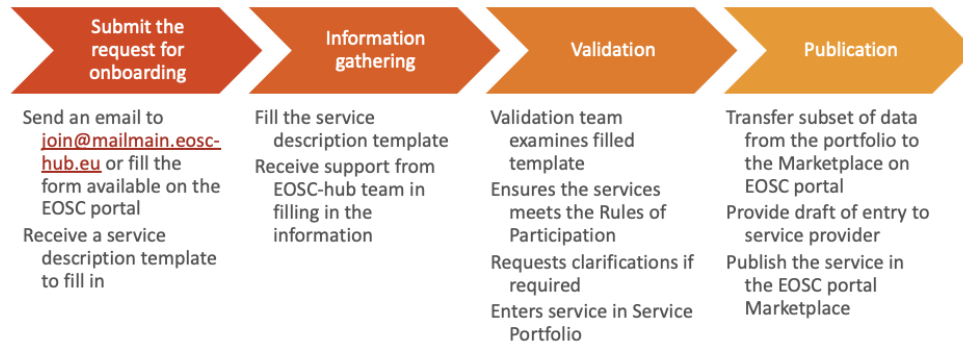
Submit the request for onboarding

Send an email to join@mailmain.eosc-hub.eu or fill the form available on the EOSC portal

Receive a service description template to fill in

Information gathering

Fill the service description template

Receive support from EOSC-hub team in filling in the information

Validation

Validation team examines filled template

Ensures the services meets the Rules of Participation

Requests clarifications if required

Enters service in Service Portfolio

Publication

Transfer subset of data from the portfolio to the Marketplace on EOSC portal

Provide draft of entry to service provider

Publish the service in the EOSC portal Marketplace